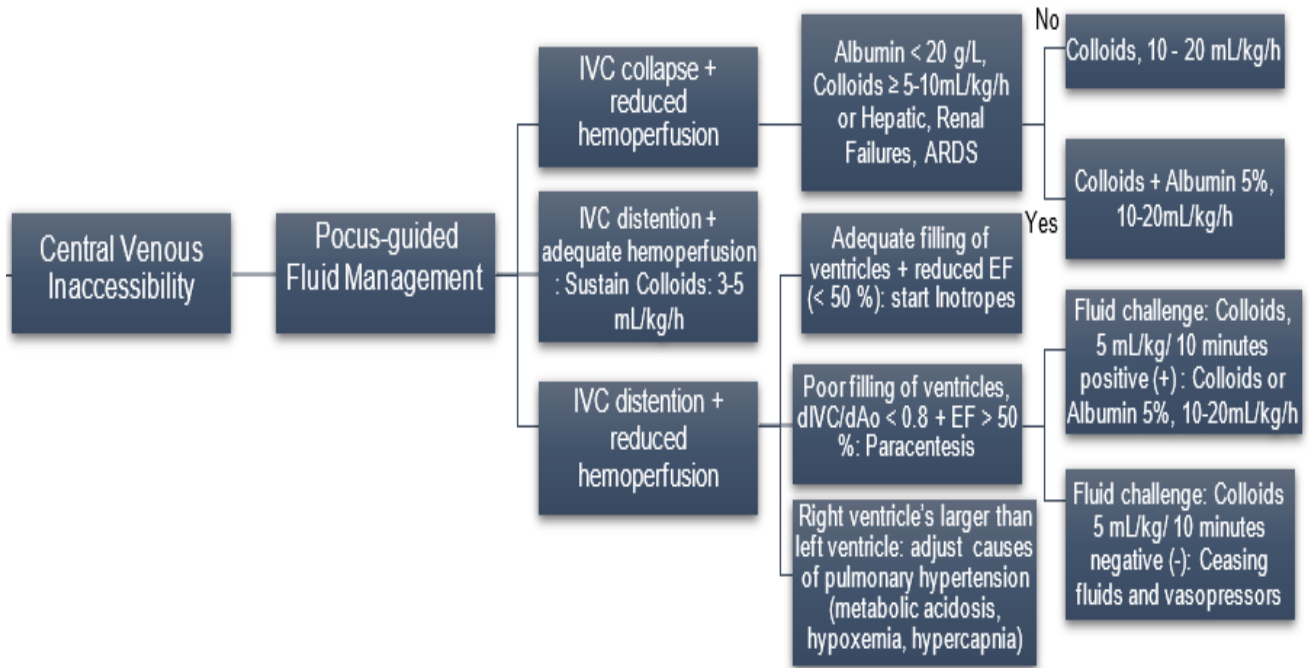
Central Venous Inaccessibility

Pocus-guided Fluid Management

IVC collapse + reduced hemoperfusion

Albumin < 20 g/L, Colloids ≥ 5-10mL/kg/h or Hepatic, Renal Failures, ARDS

No

Colloids, 10 - 20 mL/kg/h

Yes

Colloids + Albumin 5%, 10-20mL/kg/h

IVC distention + adequate hemoperfusion : Sustain Colloids: 3-5 mL/kg/h

IVC distention + reduced hemoperfusion

Adequate filling of ventricles + reduced EF (< 50 %): start Inotropes

Poor filling of ventricles, dIVC/dAo < 0.8 + EF > 50 %: Paracentesis

Right ventricle's larger than left ventricle: adjust causes of pulmonary hypertension (metabolic acidosis, hypoxemia, hypercapnia)

Fluid challenge: Colloids, 5 mL/kg/ 10 minutes positive (+) : Colloids or Albumin 5%, 10-20mL/kg/h

Fluid challenge: Colloids 5 mL/kg/ 10 minutes negative (-): Ceasing fluids and vasopressors